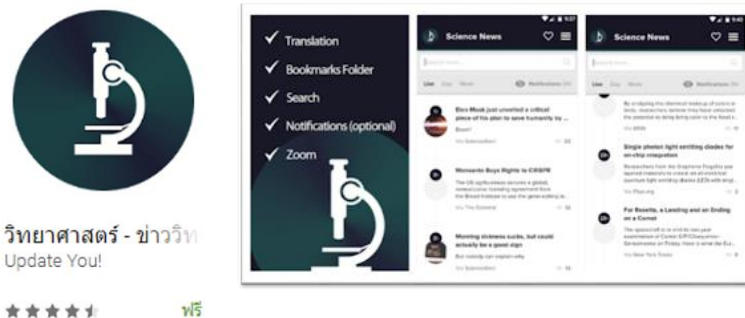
วิทยาศาสตร์ - ข่าววิท
Update You!

ฟรี

Translation
Bookmarks Folder
Search
Notifications (optional)
Zoom

Science News

Elon Musk just unveiled a critical piece of his plan to save humanity by ...

Monsanto Buys Rights to CRISPR

Morning sickness sucks, but could actually be a good sign

Science News

Single photon light emitting diodes for on-chip integration

For Rosetta, a Landing and an Ending on a Comet

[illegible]